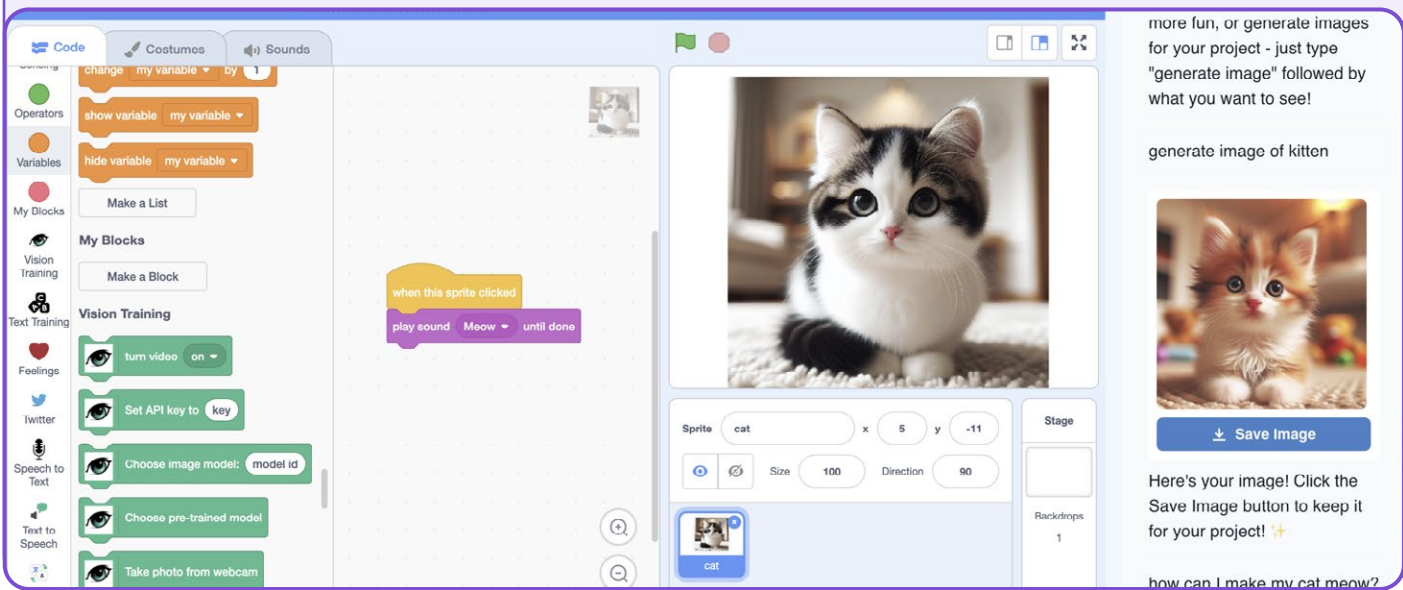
Code Costumes Sounds

Sensing

Operators

Variables

My Blocks

Vision Training

Text Training

Feelings

Twitter

Speech to Text

Text to Speech

change my variable by 1

show variable my variable

hide variable my variable

Make a List

My Blocks

Make a Block

Vision Training

turn video on

Set API key to key

Choose image model: model id

Choose pre-trained model

Take photo from webcam

when this sprite clicked

play sound Meow until done

Sprite cat x 5 y -11

Size 100 Direction 90

cat

Stage

Backdrops

1

more fun, or generate images for your project - just type "generate image" followed by what you want to see!

generate image of kitten

Save Image

Here's your image! Click the Save Image button to keep it for your project! ✨

how can I make my cat meow?